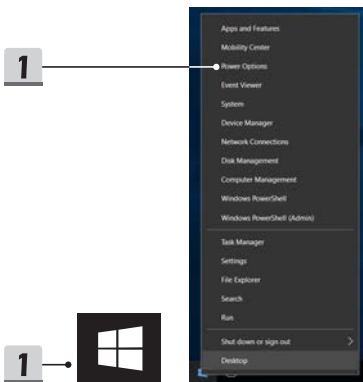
1

Apps and Features
Mobility Center
Power Options
Event Viewer
System
Device Manager
Network Connections
Disk Management
Computer Management
Windows PowerShell
Windows PowerShell (Admin)

Task Manager
Settings
File Explorer
Search
Run

Shut down or sign out
Desktop

1